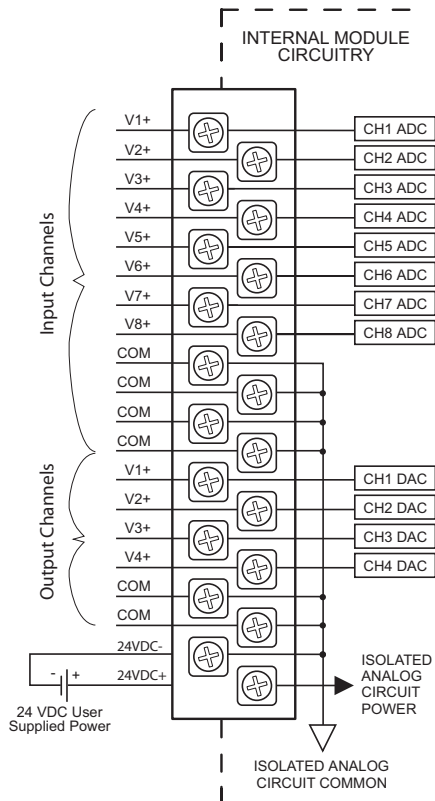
INTERNAL MODULE CIRCUITRY

Input Channels

V1+
V2+
V3+
V4+
V5+
V6+
V7+
V8+
COM
COM
COM
COM

CH1 ADC
CH2 ADC
CH3 ADC
CH4 ADC
CH5 ADC
CH6 ADC
CH7 ADC
CH8 ADC

Output Channels

V1+
V2+
V3+
V4+
COM
COM

CH1 DAC
CH2 DAC
CH3 DAC
CH4 DAC

24VDC-
24VDC+

- +
24 VDC User Supplied Power

ISOLATED ANALOG CIRCUIT POWER

ISOLATED ANALOG CIRCUIT COMMON